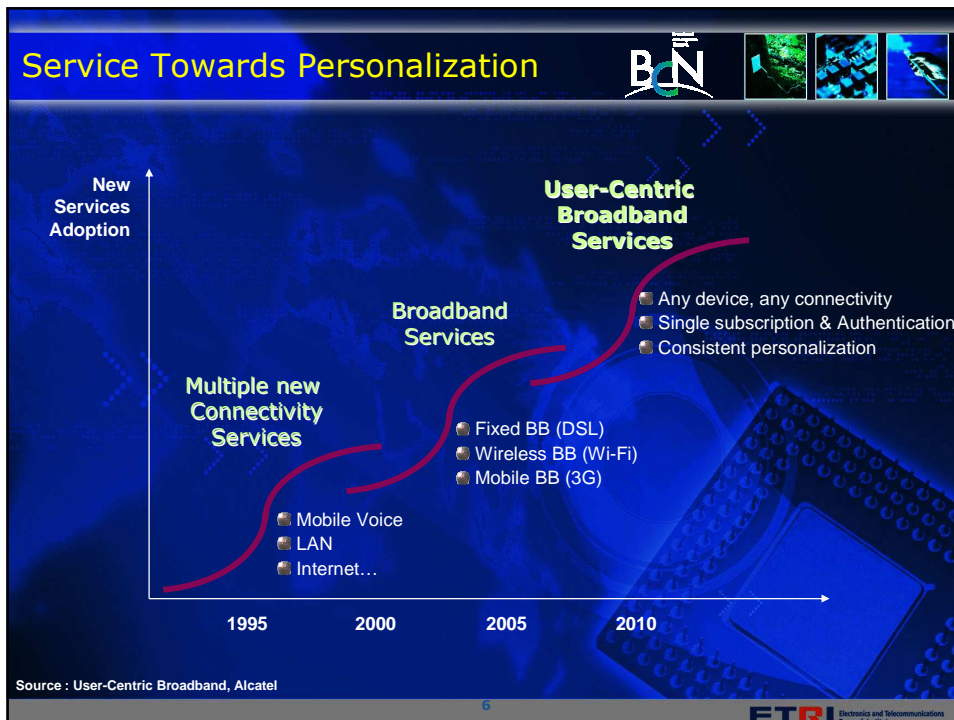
Service Towards Personalization

BcN

New Services Adoption

User-Centric Broadband Services

Any device, any connectivity
Single subscription & Authentication
Consistent personalization

Broadband Services

Fixed BB (DSL)
Wireless BB (Wi-Fi)
Mobile BB (3G)

Multiple new Connectivity Services

Mobile Voice
LAN
Internet…

1995
2000
2005
2010

Source : User-Centric Broadband, Alcatel

6

ETRI Electronics and Telecommunications